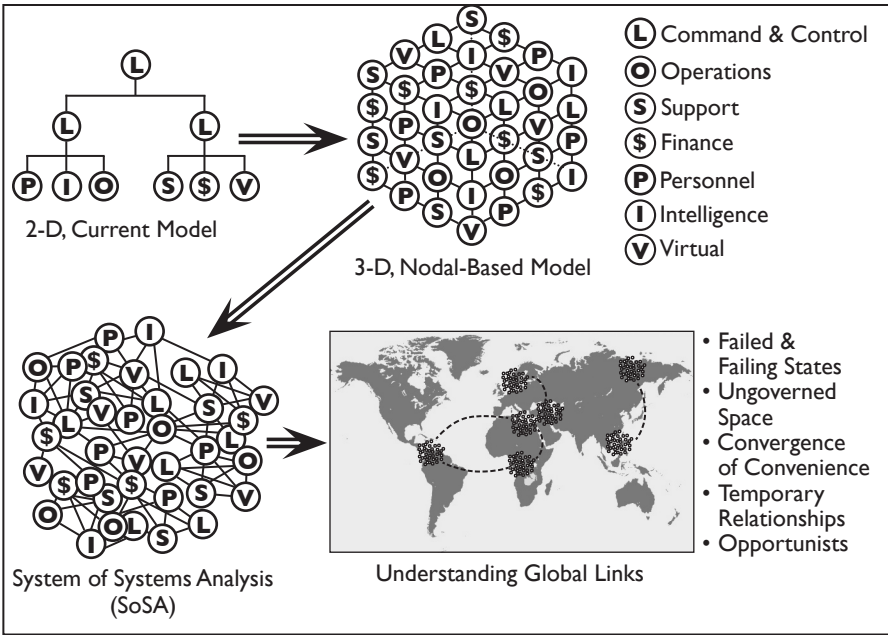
L Command & Control
O Operations
S Support
$ Finance
P Personnel
I Intelligence
V Virtual

L
L L
P I O S $ V
2-D, Current Model

3-D, Nodal-Based Model

System of Systems Analysis (SoSA)

Understanding Global Links

• Failed & Failing States
• Ungoverned Space
• Convergence of Convenience
• Temporary Relationships
• Opportunists